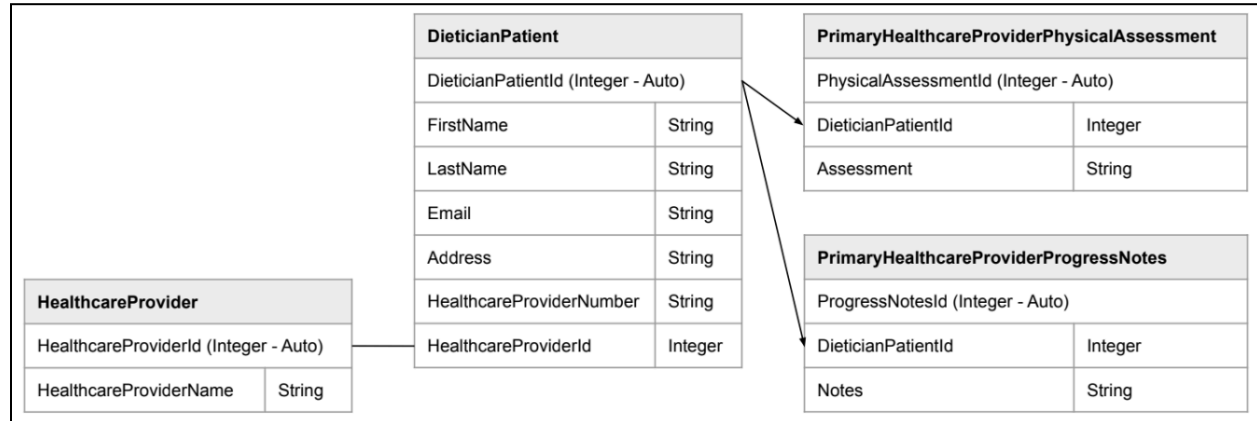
| DieticianPatient | |
|---|---|
| DieticianPatientId (Integer - Auto) | |
| FirstName | String |
| LastName | String |
| Email | String |
| Address | String |
| HealthcareProviderNumber | String |
| HealthcareProviderId | Integer |

| PrimaryHealthcareProviderPhysicalAssessment | |
|---|---|
| PhysicalAssessmentId (Integer - Auto) | |
| DieticianPatientId | Integer |
| Assessment | String |

| PrimaryHealthcareProviderProgressNotes | |
|---|---|
| ProgressNotesId (Integer - Auto) | |
| DieticianPatientId | Integer |
| Notes | String |

| HealthcareProvider | |
|---|---|
| HealthcareProviderId (Integer - Auto) | |
| HealthcareProviderName | String |